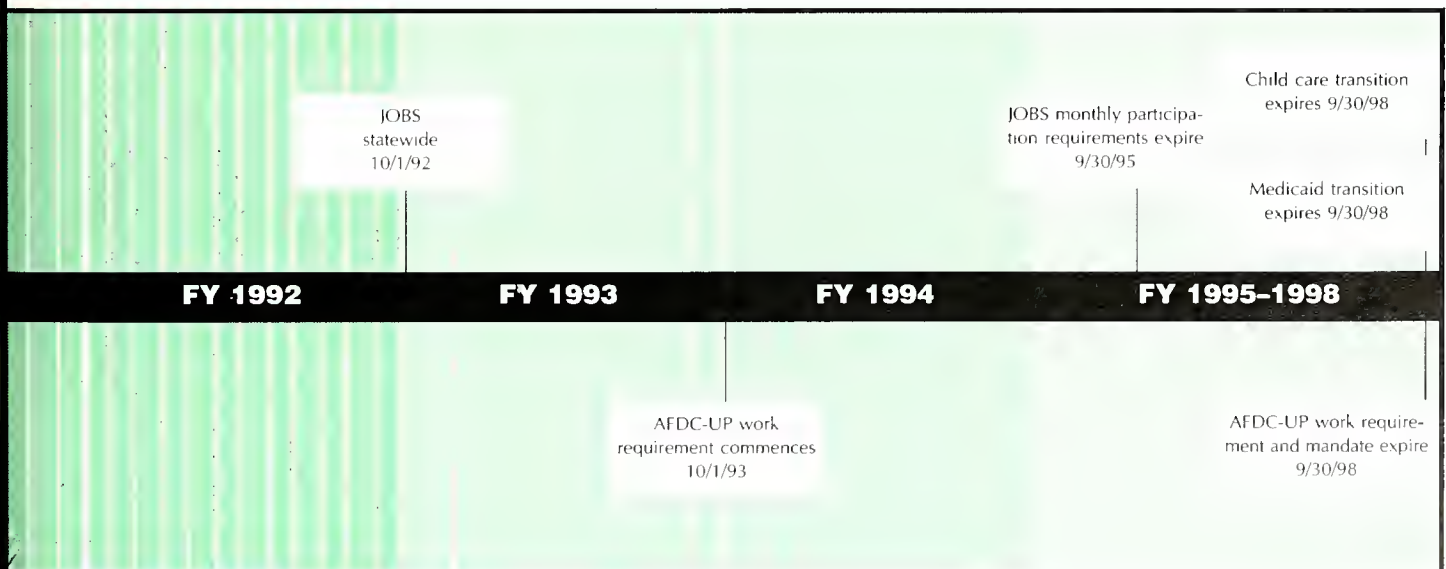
JOBS statewide 10/1/92

JOBS monthly participation requirements expire 9/30/95

Child care transition expires 9/30/98

Medicaid transition expires 9/30/98

FY 1992

FY 1993

FY 1994

FY 1995–1998

AFDC-UP work requirement commences 10/1/93

AFDC-UP work requirement and mandate expire 9/30/98